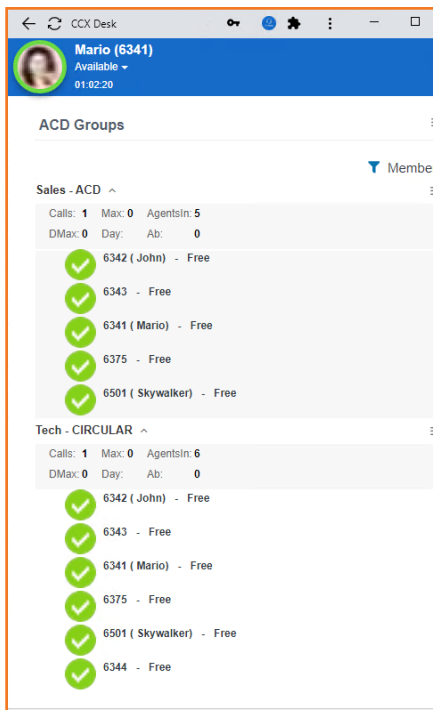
CCX Desk

Mario (6341)
Available
01:02:20

ACD Groups

Membe

Sales - ACD

Calls: 1 Max: 0 AgentsIn: 5
DMax: 0 Day: Ab: 0

6342 ( John) - Free
6343 - Free
6341 ( Mario) - Free
6375 - Free
6501 ( Skywalker) - Free

Tech - CIRCULAR

Calls: 1 Max: 0 AgentsIn: 6
DMax: 0 Day: Ab: 0

6342 ( John) - Free
6343 - Free
6341 ( Mario) - Free
6375 - Free
6501 ( Skywalker) - Free
6344 - Free